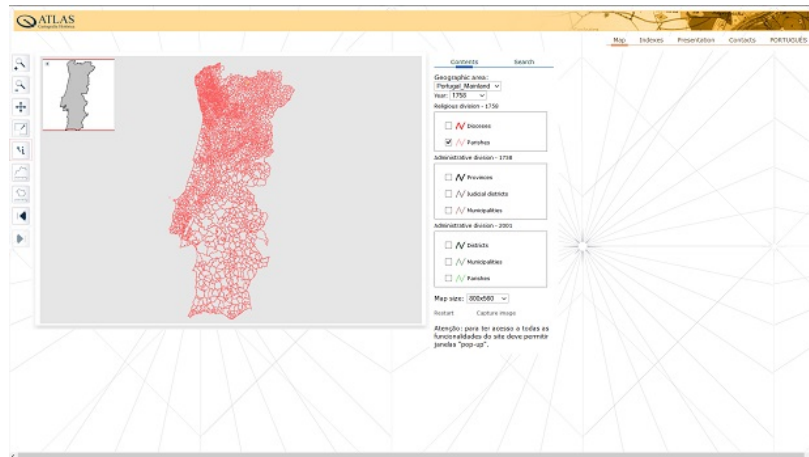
ATLAS
Cartografia Histórica

Map Indexes Presentation Contacts PORTUGUÊS

Contents Search

Geographic area:
Portugal_Mainland
Year: 1758

Religious division - 1758
Dioceses
Parishes

Administrative division - 1758
Provinces
Judicial districts
Municipalities

Administrative division - 2001
Districts
Municipalities
Parishes

Map size: 800x560

Restart Capture maps

Atenção: para ter acesso a todas as funcionalidades do site deve permitir janelas "pop-up".